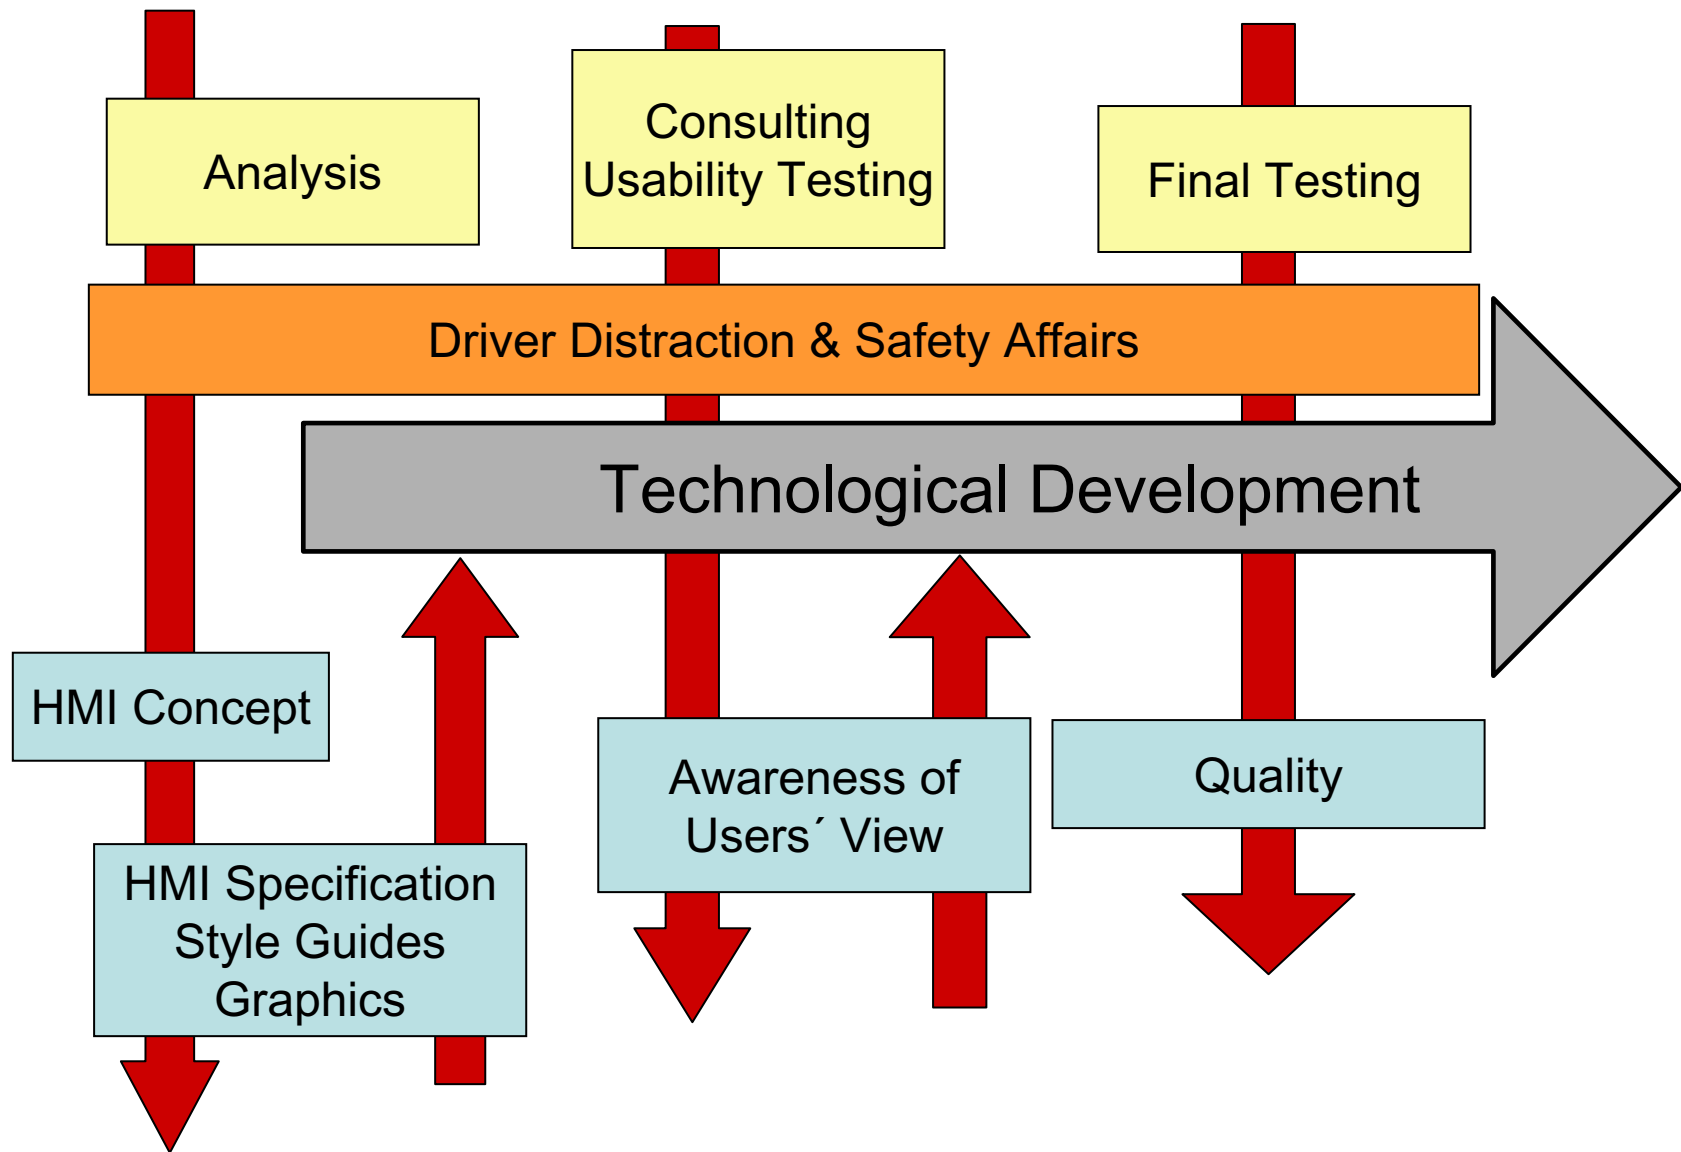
Analysis

Consulting
Usability Testing

Final Testing

Driver Distraction & Safety Affairs

Technological Development

HMI Concept

HMI Specification
Style Guides
Graphics

Awareness of
Users´ View

Quality